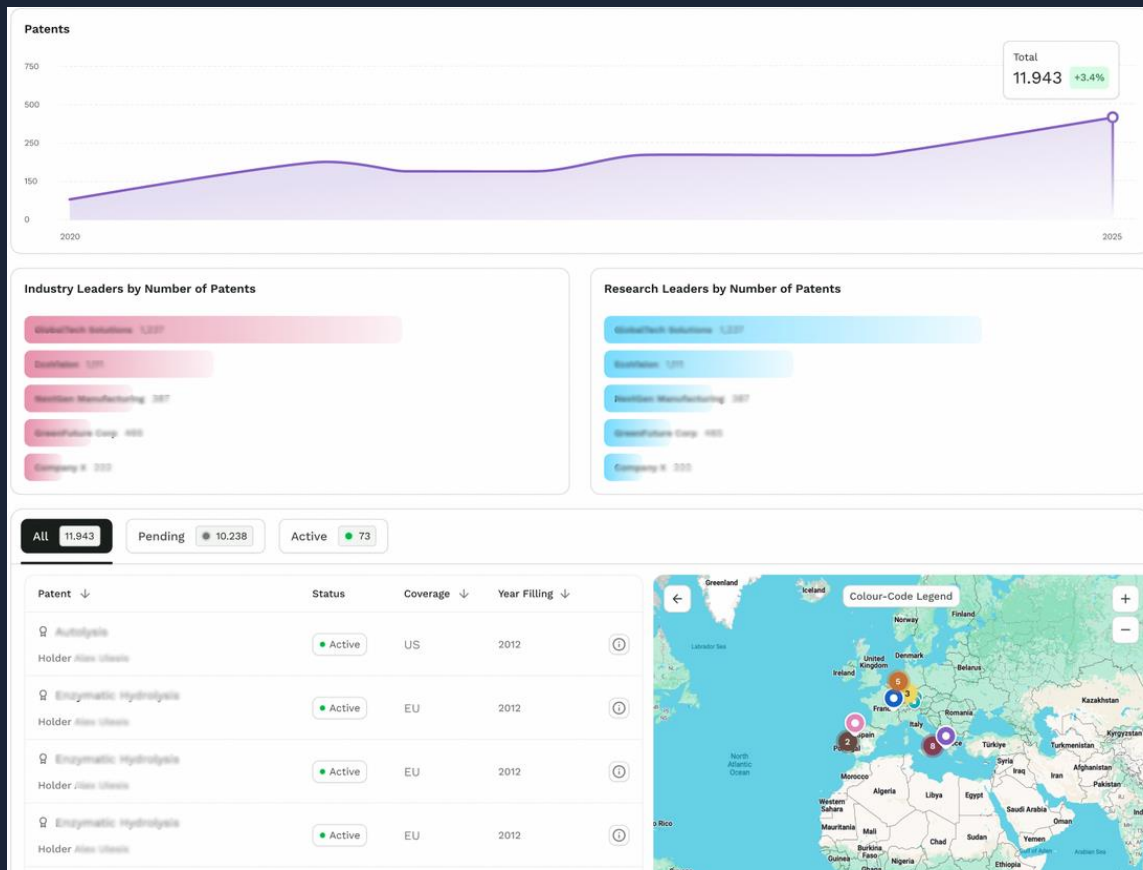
Patents

750
500
250
150
0

2020
2025

Total
11.943 +3.4%

Industry Leaders by Number of Patents

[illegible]
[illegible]
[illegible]
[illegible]
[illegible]

Research Leaders by Number of Patents

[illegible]
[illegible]
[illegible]
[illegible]
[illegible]

All 11.943
Pending 10.238
Active 73

| Patent ↓ | Status | Coverage ↓ | Year Filling ↓ |
|---|---|---|---|
| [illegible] Holder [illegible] | Active | US | 2012 |
| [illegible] Holder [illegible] | Active | EU | 2012 |
| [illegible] Holder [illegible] | Active | EU | 2012 |
| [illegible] Holder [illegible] | Active | EU | 2012 |

Colour-Code Legend
+
−
Greenland
Iceland
Finland
Norway
Labrador Sea
Denmark
United Kingdom
Ireland
Belarus
Kazakhstan
Fran
Romania
Italy
Kyrgyzstan
Po
Türkiye
Turkmenistan
North Atlantic Ocean
Syria
Afghanistan
Morocco
Iraq
Iran
Pakistan
Algeria
Libya
Egypt
Western Sahara
Saudi Arabia
Oman
Mauritania
Mali
o Rico
Chad
Sudan
Yemen
Burkina Faso
Arabian Sea
Guinea
Nigeria
Ethiopia
5
3
2
8